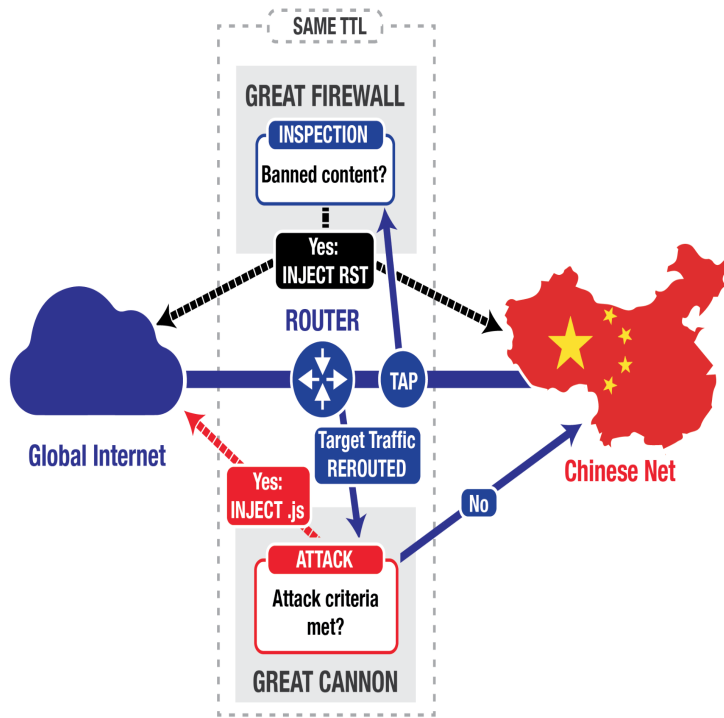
SAME TTL

GREAT FIREWALL

INSPECTION

Banned content?

Yes:
INJECT RST

ROUTER

TAP

Global Internet

Chinese Net

Target Traffic
REROUTED

Yes:
INJECT .js

No

ATTACK

Attack criteria met?

GREAT CANNON